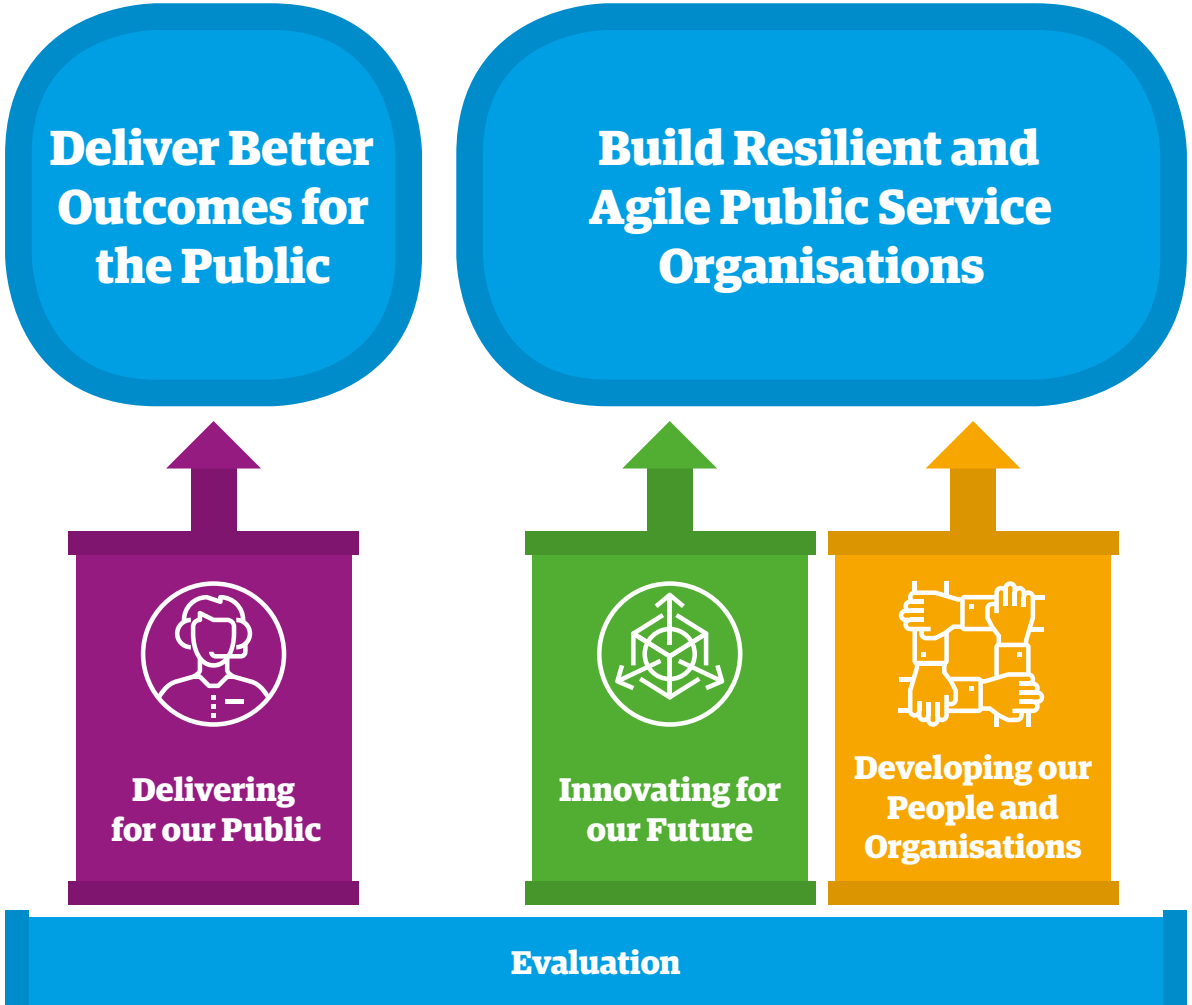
Deliver Better Outcomes for the Public

Build Resilient and Agile Public Service Organisations

Delivering for our Public

Innovating for our Future

Developing our People and Organisations

Evaluation